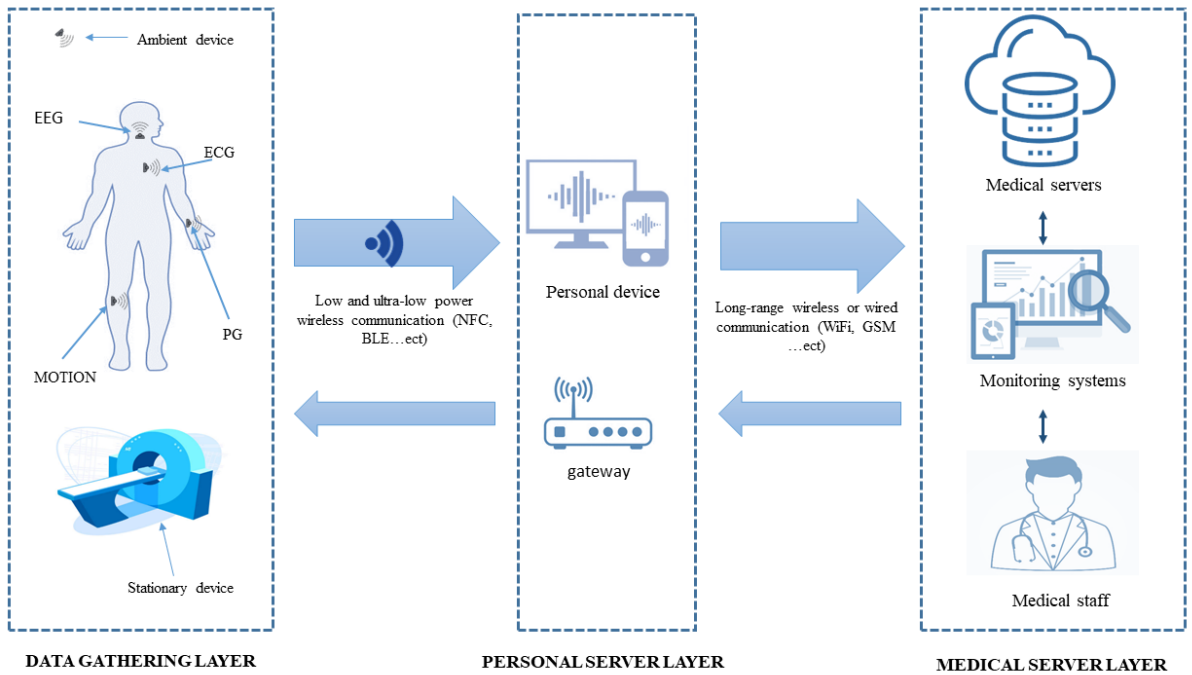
Ambient device

EEG

ECG

PG

MOTION

Stationary device

Low and ultra-low power wireless communication (NFC, BLE…ect)

Personal device

gateway

Long-range wireless or wired communication (WiFi, GSM …ect)

Medical servers

Monitoring systems

Medical staff

DATA GATHERING LAYER

PERSONAL SERVER LAYER

MEDICAL SERVER LAYER